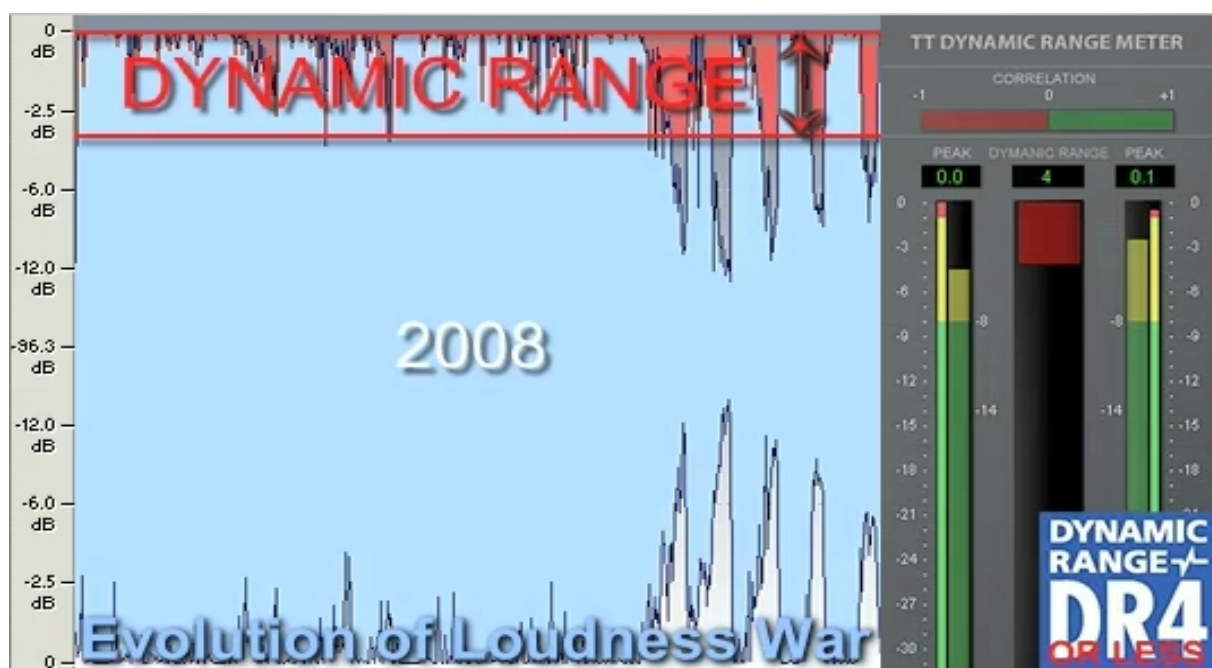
0 dB

-2.5 dB

-6.0 dB

-12.0 dB

-96.3 dB

-12.0 dB

-6.0 dB

-2.5 dB

0

DYNAMIC RANGE

2008

Evolution of Loudness War

TT DYNAMIC RANGE METER

CORRELATION

-1 0 +1

PEAK DYNAMIC RANGE PEAK

0.0 4 0.1

0 -3 -6 -9 -12 -15 -18 -21 -24 -27 -30

-8 -14

-8 -14

0 -3 -6 -9 -12 -15 -18

DYNAMIC RANGE

DR4

OR LESS